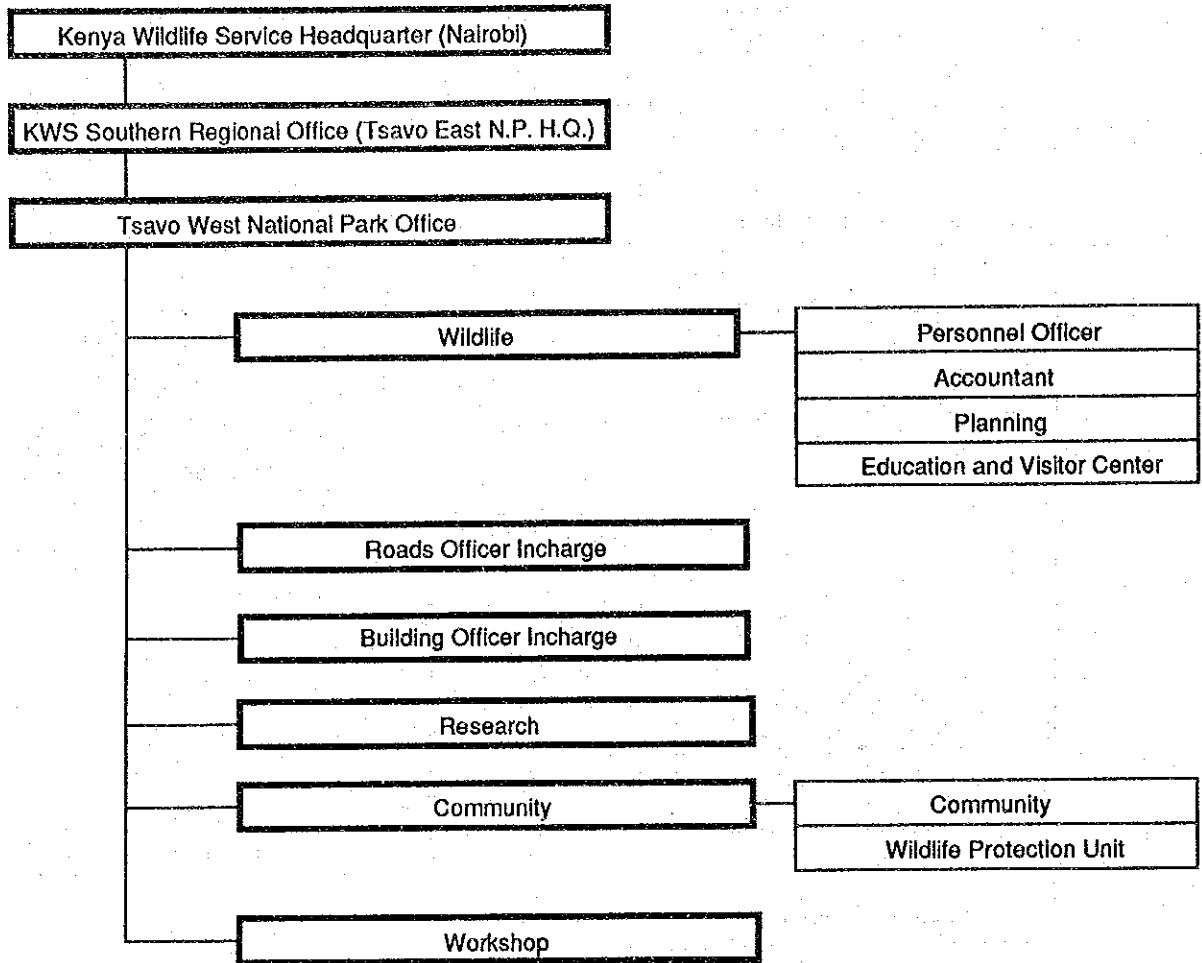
Kenya Wildlife Service Headquarter (Nairobi)

KWS Southern Regional Office (Tsavo East N.P. H.Q.)

Tsavo West National Park Office

Wildlife

Personnel Officer

Accountant

Planning

Education and Visitor Center

Roads Officer Incharge

Building Officer Incharge

Research

Community

Community

Wildlife Protection Unit

Workshop